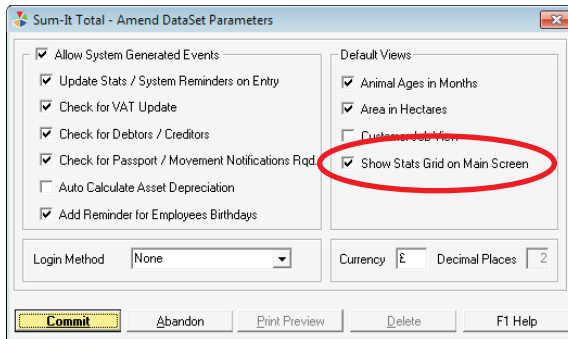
Sum-It Total - Amend DataSet Parameters

Allow System Generated Events
Update Stats / System Reminders on Entry
Check for VAT Update
Check for Debtors / Creditors
Check for Passport / Movement Notifications Rqd.
Auto Calculate Asset Depreciation
Add Reminder for Employees Birthdays

Default Views
Animal Ages in Months
Area in Hectares
Customer Job View
Show Stats Grid on Main Screen

Login Method None

Currency £ Decimal Places 2

Commit Abandon Print Preview Delete F1 Help